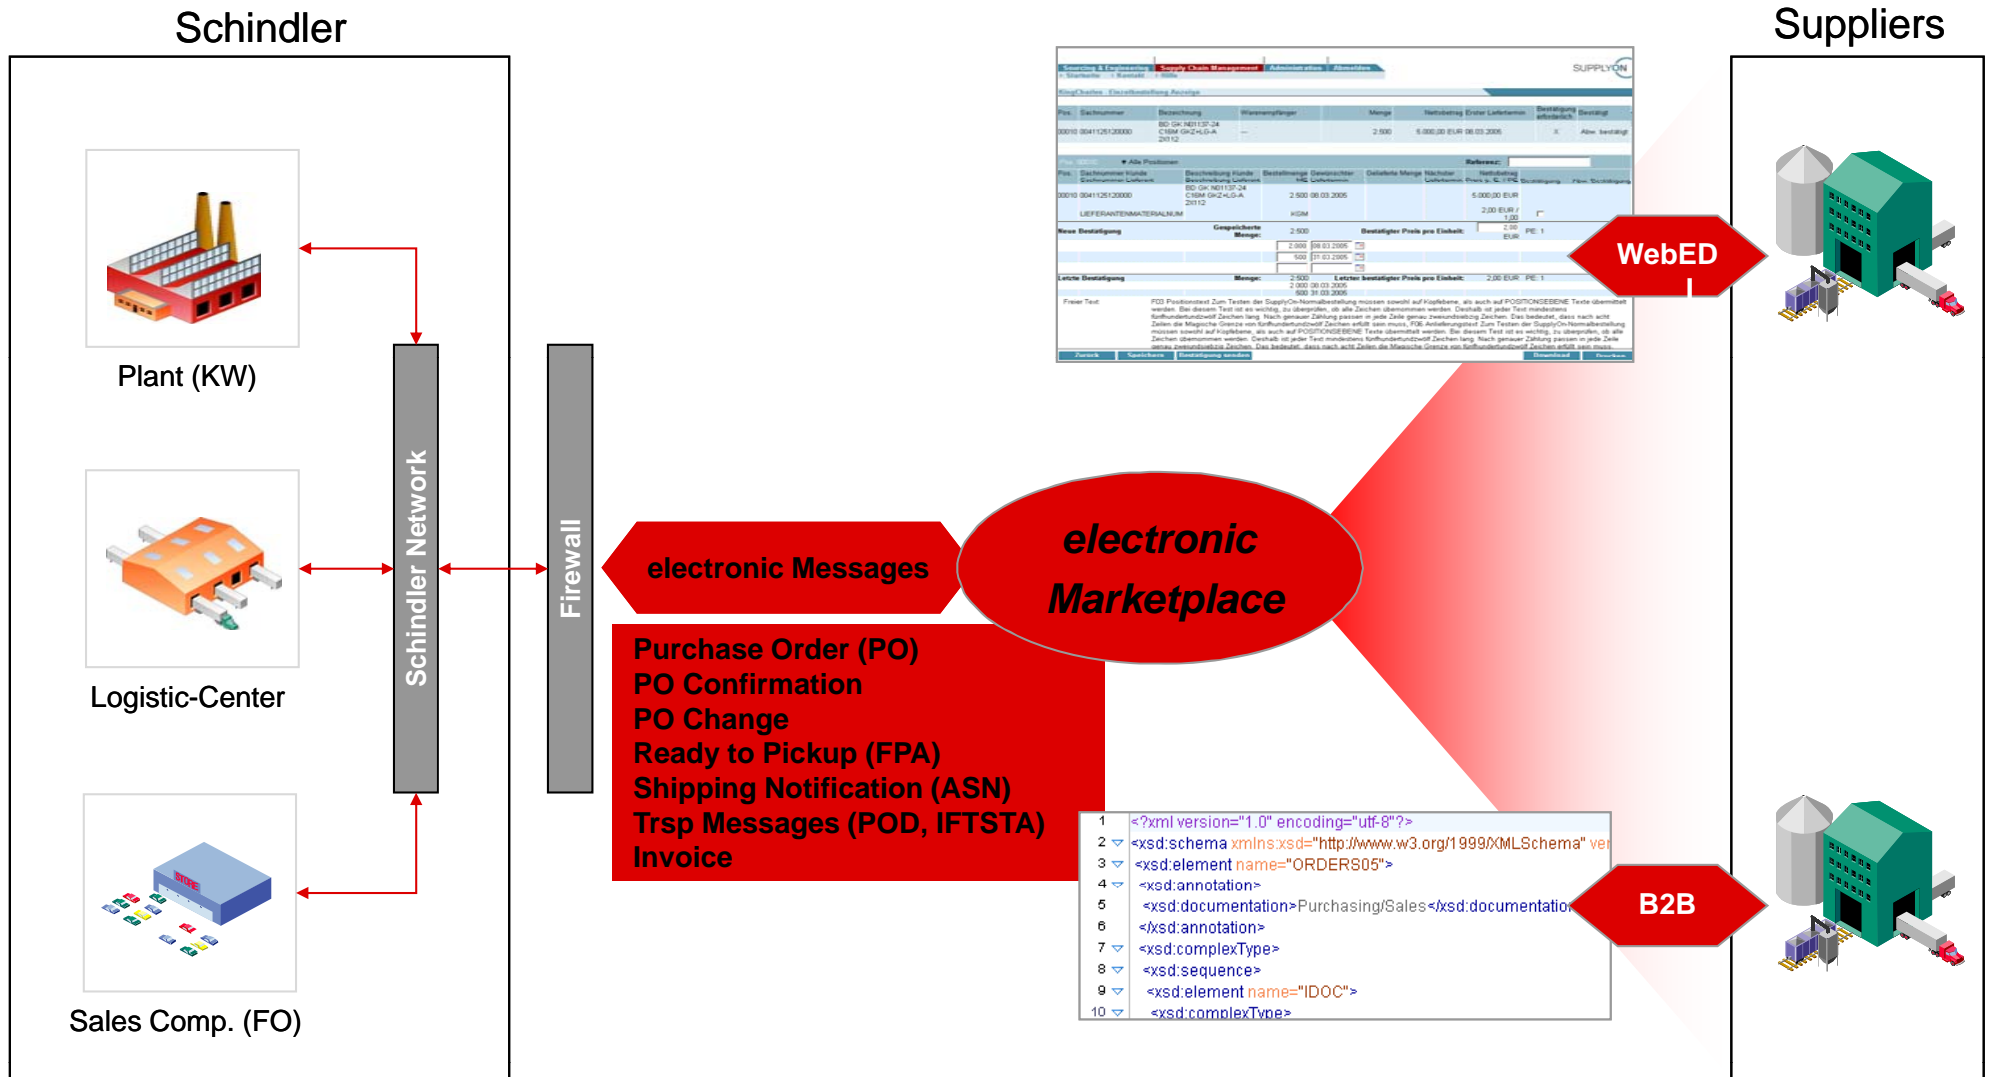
Schindler

Suppliers

Plant (KW)

Logistic-Center

Sales Comp. (FO)

Schindler Network

Firewall

electronic Messages

electronic Marketplace

Purchase Order (PO)
PO Confirmation
PO Change
Ready to Pickup (FPA)
Shipping Notification (ASN)
Trsp Messages (POD, IFTSTA)
Invoice

WebED

B2B

SUPPLYON

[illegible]

1 <?xml version="1.0" encoding="utf-8"?>
2 <xsd:schema xmlns:xsd="http://www.w3.org/1999/XMLSchema" ver
3 <xsd:element name="ORDERS05">
4 <xsd:annotation>
5 <xsd:documentation>Purchasing/Sales</xsd:documentatio
6 </xsd:annotation>
7 <xsd:complexType>
8 <xsd:sequence>
9 <xsd:element name="IDOC">
10 <xsd:complexType>